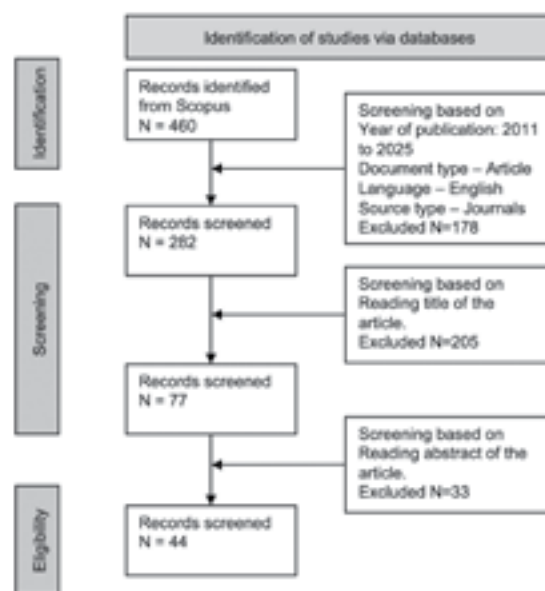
Identification of studies via databases

Identification

Records identified from Scopus
N = 460

Screening based on Year of publication: 2011 to 2025
Document type – Article
Language – English
Source type – Journals
Excluded N=178

Screening

Records screened
N = 282

Screening based on Reading title of the article.
Excluded N=205

Records screened
N = 77

Screening based on Reading abstract of the article.
Excluded N=33

Eligibility

Records screened
N = 44